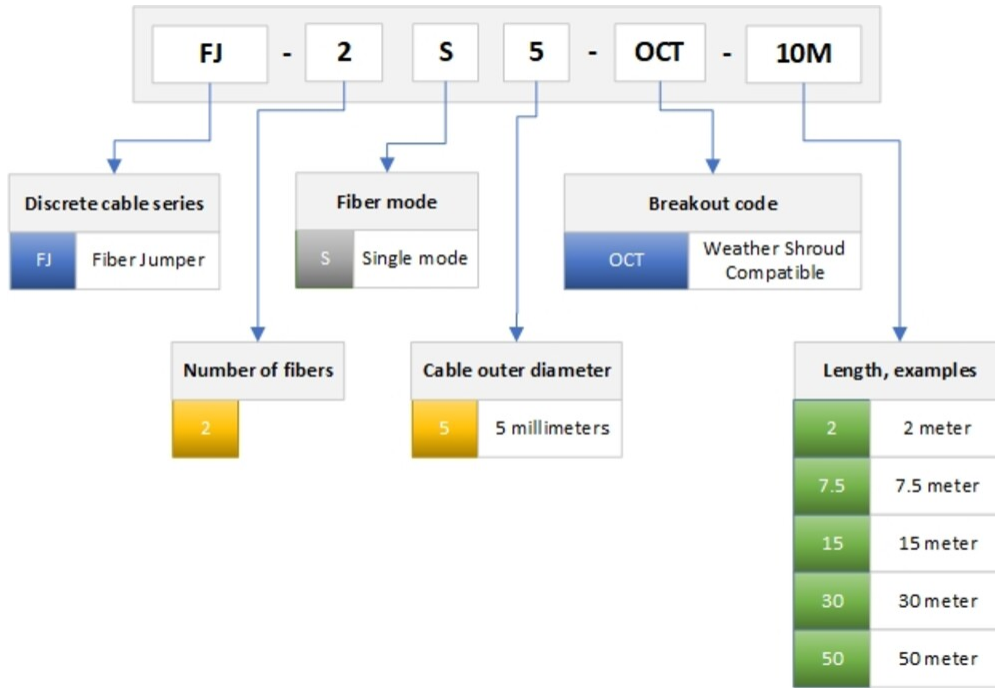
FJ - 2 S 5 - OCT - 10M

Discrete cable series

| FJ | Fiber Jumper |
|---|---|

Fiber mode

| S | Single mode |
|---|---|

Breakout code

| OCT | Weather Shroud Compatible |
|---|---|

Number of fibers

2

Cable outer diameter

| 5 | 5 millimeters |
|---|---|

Length, examples

| 2 | 2 meter |
|---|---|
| 7.5 | 7.5 meter |
| 15 | 15 meter |
| 30 | 30 meter |
| 50 | 50 meter |